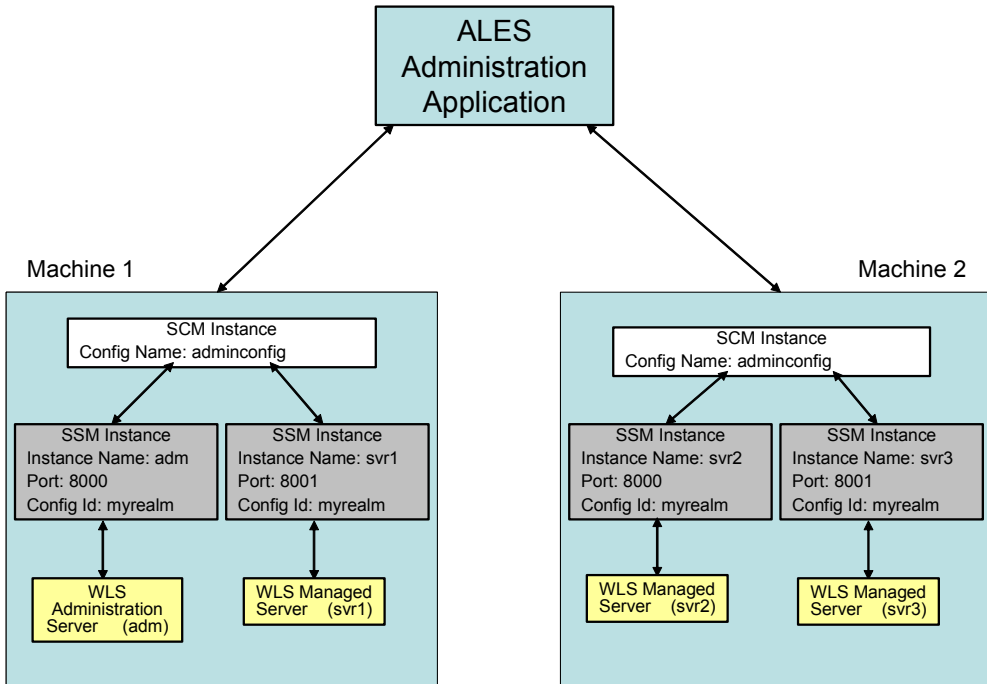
ALES
Administration
Application

Machine 1

SCM Instance
Config Name: adminconfig

SSM Instance
Instance Name: adm
Port: 8000
Config Id: myrealm

SSM Instance
Instance Name: svr1
Port: 8001
Config Id: myrealm

WLS
Administration
Server (adm)

WLS Managed
Server (svr1)

Machine 2

SCM Instance
Config Name: adminconfig

SSM Instance
Instance Name: svr2
Port: 8000
Config Id: myrealm

SSM Instance
Instance Name: svr3
Port: 8001
Config Id: myrealm

WLS Managed
Server (svr2)

WLS Managed
Server (svr3)